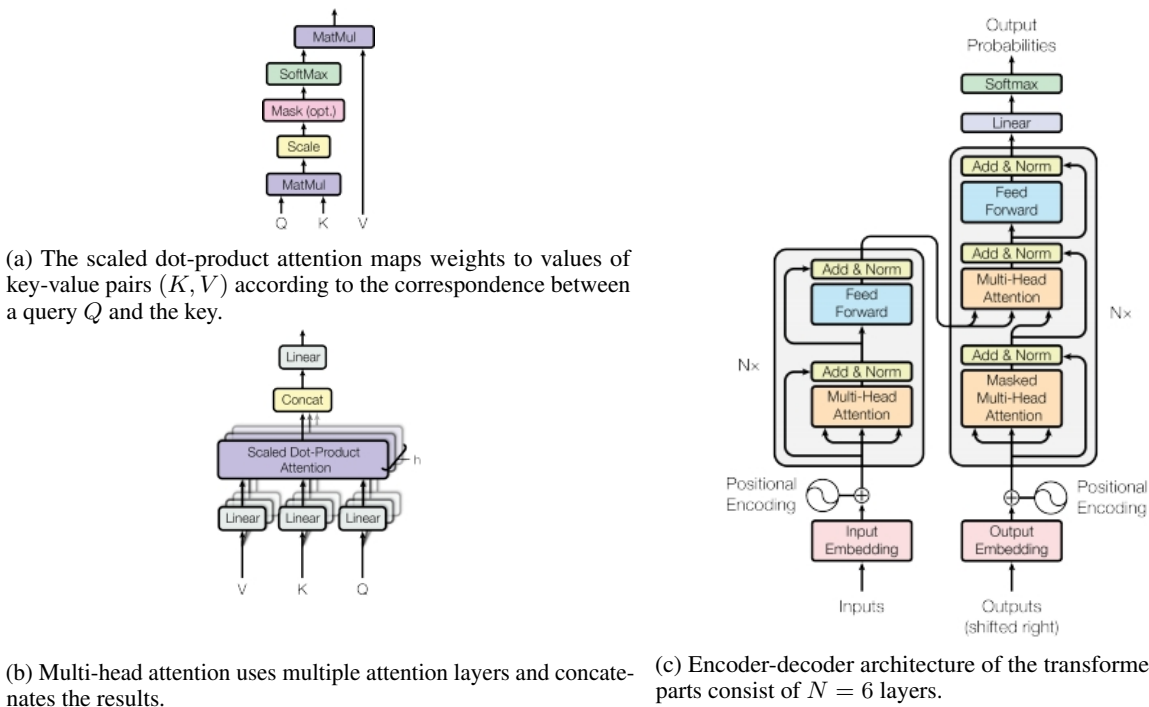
MatMul
SoftMax
Mask (opt.)
Scale
MatMul
Q K V

(a) The scaled dot-product attention maps weights to values of key-value pairs $(K, V)$ according to the correspondence between a query $Q$ and the key.

Linear
Concat
Scaled Dot-Product Attention
h
Linear Linear Linear
V K Q

(b) Multi-head attention uses multiple attention layers and concatenates the results.

Output Probabilities
Softmax
Linear
Add & Norm
Feed Forward
Add & Norm
Multi-Head Attention
Add & Norm
Masked Multi-Head Attention
N×
Add & Norm
Feed Forward
Add & Norm
Multi-Head Attention
N×
Positional Encoding
Positional Encoding
Input Embedding
Output Embedding
Inputs
Outputs (shifted right)

(c) Encoder-decoder architecture of the transforme parts consist of $N = 6$ layers.